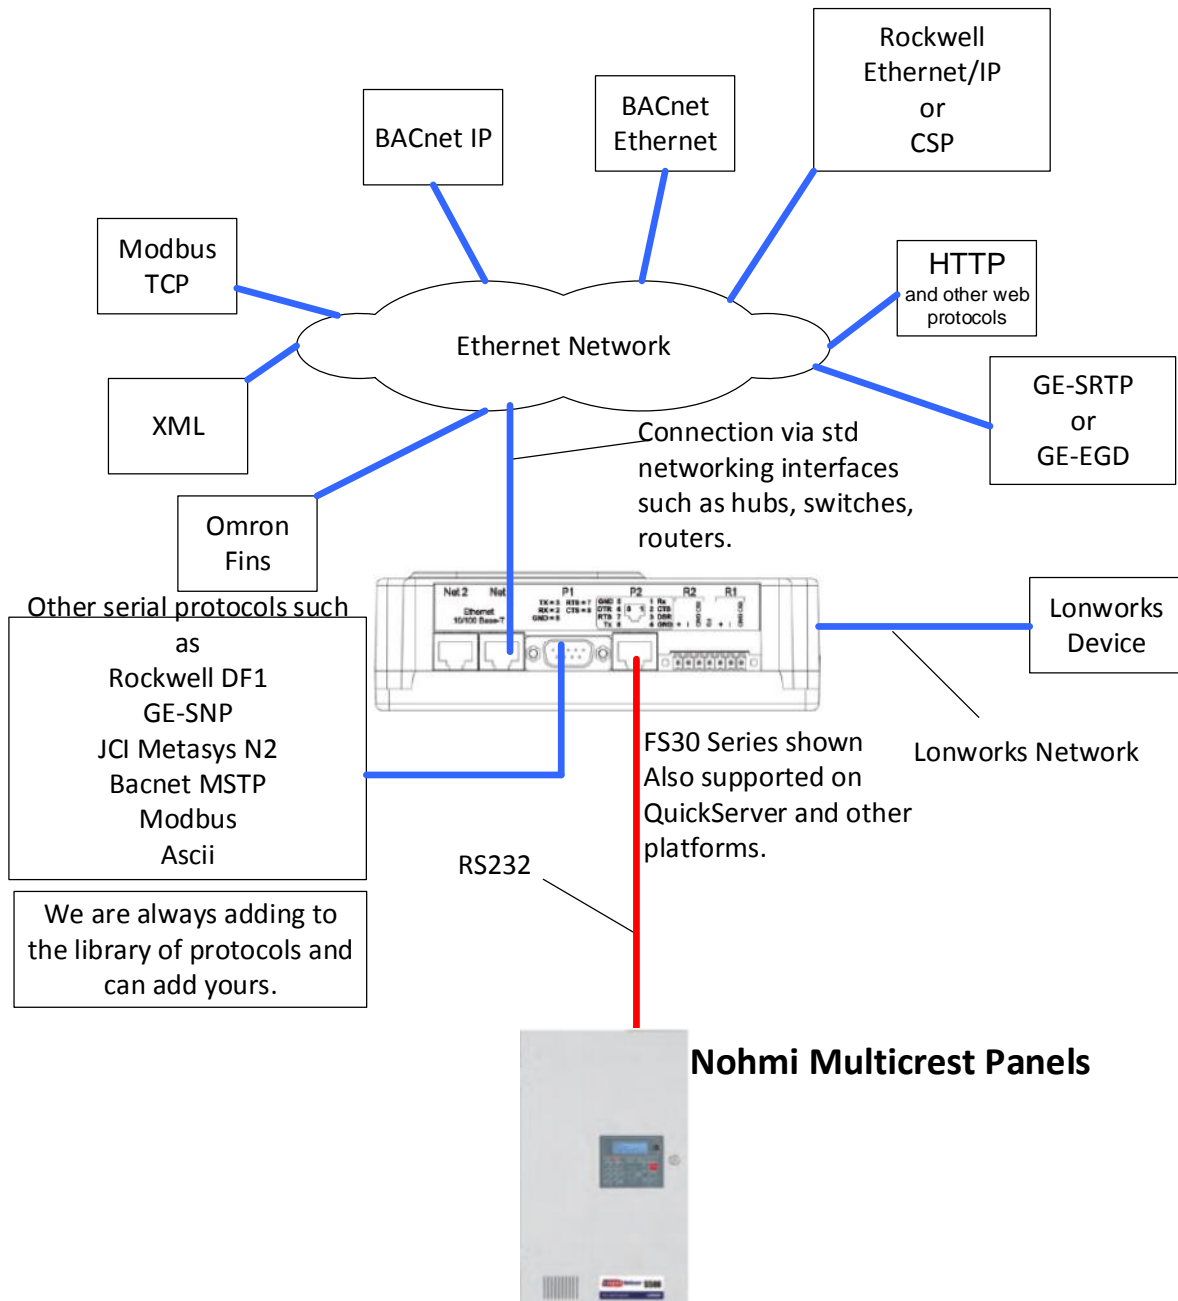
Rockwell Ethernet/IP or CSP

BACnet IP

BACnet Ethernet

Modbus TCP

HTTP
and other web protocols

Ethernet Network

XML

GE-SRTP or GE-EGD

Connection via std networking interfaces such as hubs, switches, routers.

Omron Fins

Net 2 Net P1 P2 R2 R1

Ethernet 10/100 Base-T

Other serial protocols such as
Rockwell DF1
GE-SNP
JCI Metasys N2
Bacnet MSTP
Modbus
Ascii

Lonworks Device

FS30 Series shown
Also supported on QuickServer and other platforms.

Lonworks Network

RS232

We are always adding to the library of protocols and can add yours.

Nohmi Multicrest Panels